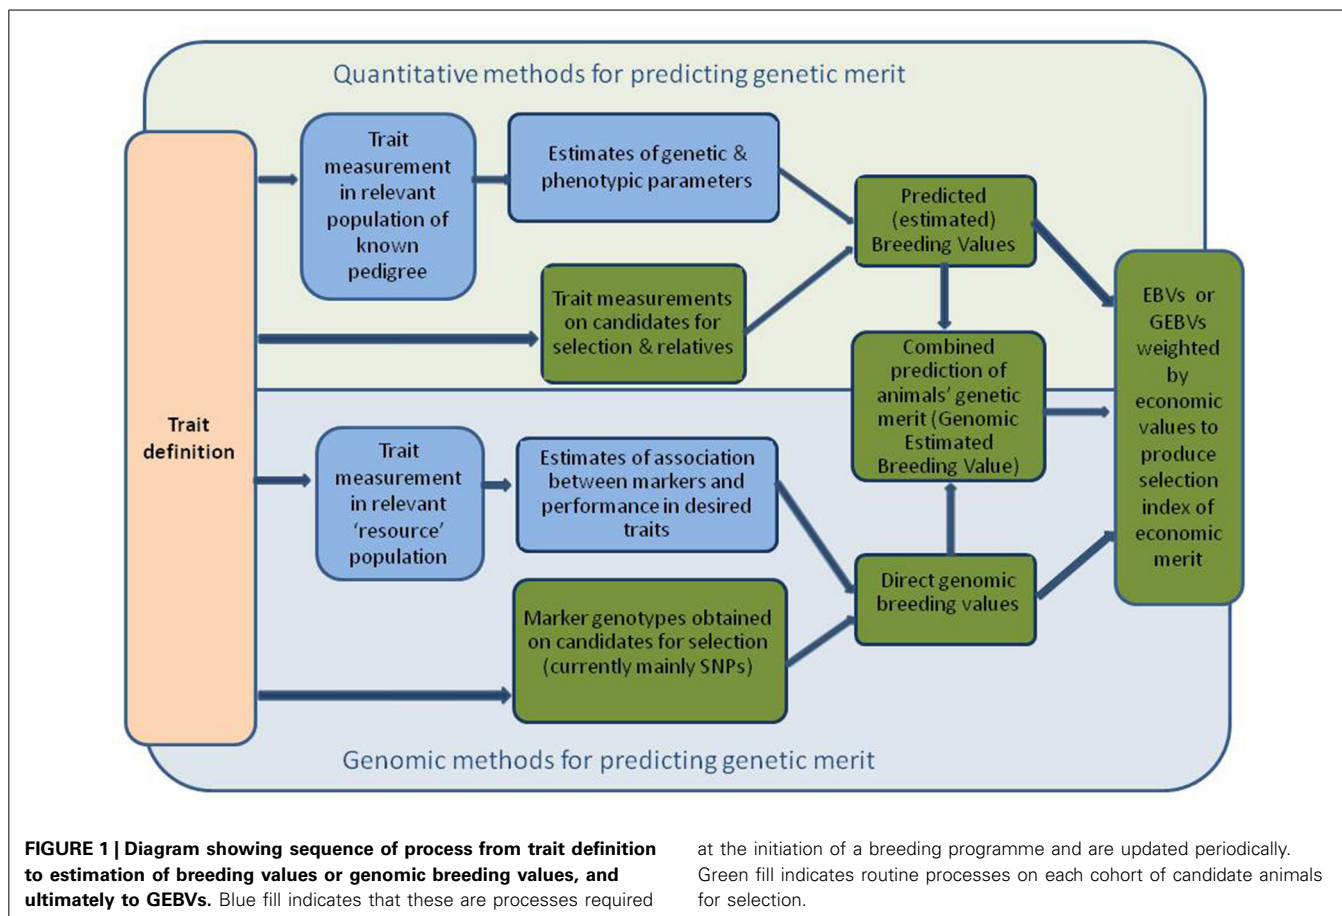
Quantitative methods for predicting genetic merit

Trait definition

Trait measurement in relevant population of known pedigree

Estimates of genetic & phenotypic parameters

Trait measurements on candidates for selection & relatives

Predicted (estimated) Breeding Values

Combined prediction of animals' genetic merit (Genomic Estimated Breeding Value)

EBVs or GEBVs weighted by economic values to produce selection index of economic merit

Trait measurement in relevant 'resource' population

Estimates of association between markers and performance in desired traits

Marker genotypes obtained on candidates for selection (currently mainly SNPs)

Direct genomic breeding values

Genomic methods for predicting genetic merit

**FIGURE 1 | Diagram showing sequence of process from trait definition to estimation of breeding values or genomic breeding values, and ultimately to GEBVs.** Blue fill indicates that these are processes required at the initiation of a breeding programme and are updated periodically. Green fill indicates routine processes on each cohort of candidate animals for selection.